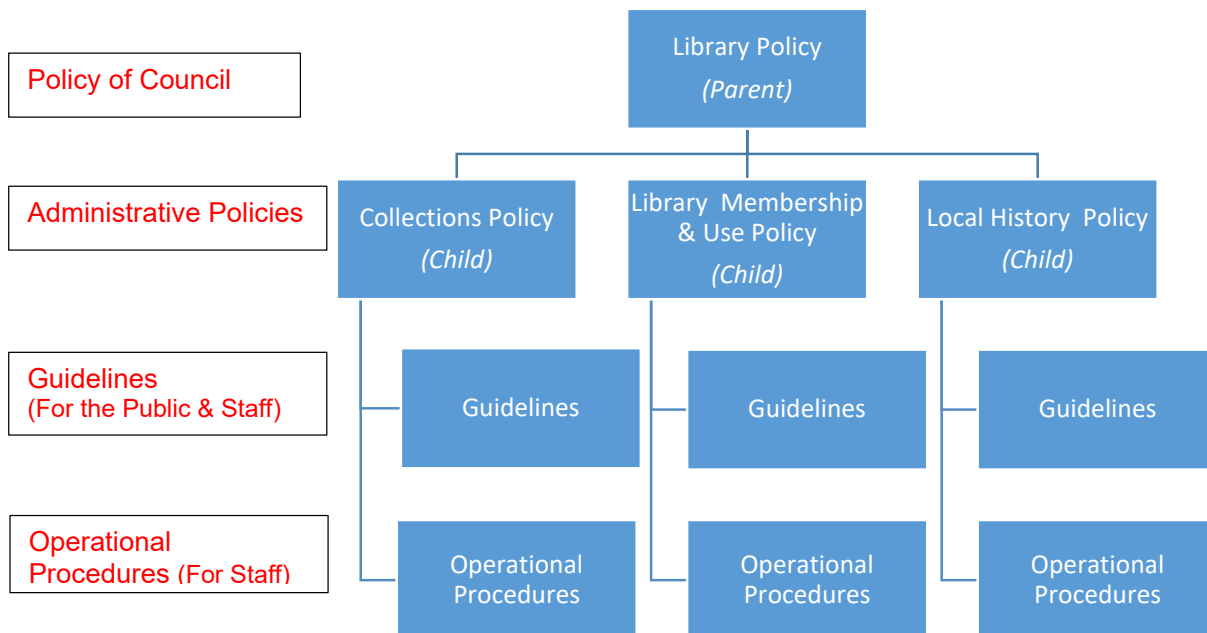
Policy of Council

Library Policy
(Parent)

Administrative Policies

Collections Policy
(Child)

Library Membership & Use Policy
(Child)

Local History Policy
(Child)

Guidelines
(For the Public & Staff)

Guidelines

Guidelines

Guidelines

Operational Procedures (For Staff)

Operational Procedures

Operational Procedures

Operational Procedures